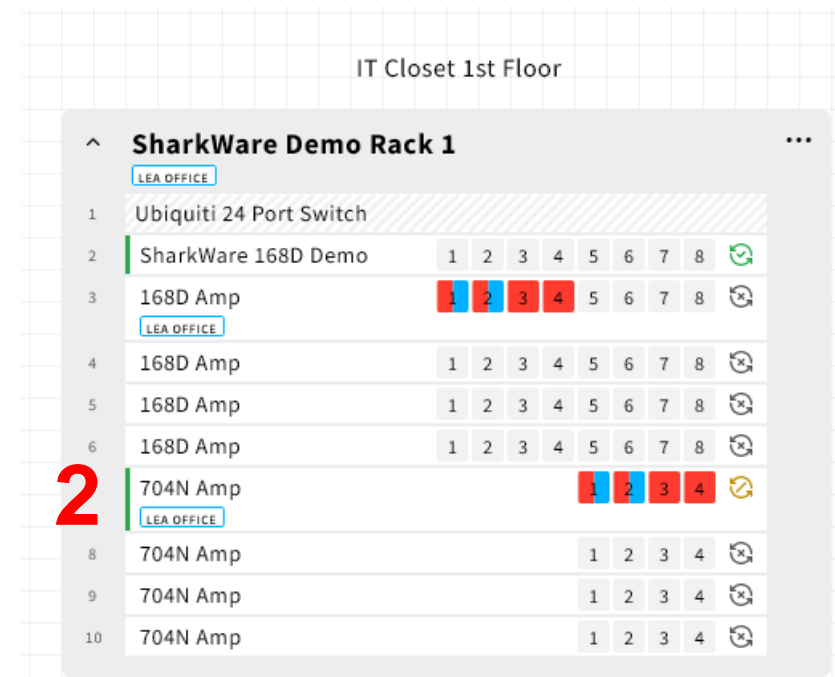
IT Closet 1st Floor

SharkWare Demo Rack 1

LEA OFFICE

...

| | | | | | | | | | |
|---|---|---|---|---|---|---|---|---|---|
| 1 | Ubiquiti 24 Port Switch | | | | | | | | |
| 2 | SharkWare 168D Demo | 1 | 2 | 3 | 4 | 5 | 6 | 7 | 8 |
| 3 | 168D Amp LEA OFFICE | 1 | 2 | 3 | 4 | 5 | 6 | 7 | 8 |
| 4 | 168D Amp | 1 | 2 | 3 | 4 | 5 | 6 | 7 | 8 |
| 5 | 168D Amp | 1 | 2 | 3 | 4 | 5 | 6 | 7 | 8 |
| 6 | 168D Amp | 1 | 2 | 3 | 4 | 5 | 6 | 7 | 8 |
| 2 | 704N Amp LEA OFFICE | 1 | 2 | 3 | 4 | | | | |
| 8 | 704N Amp | 1 | 2 | 3 | 4 | | | | |
| 9 | 704N Amp | 1 | 2 | 3 | 4 | | | | |
| 10 | 704N Amp | 1 | 2 | 3 | 4 | | | | |